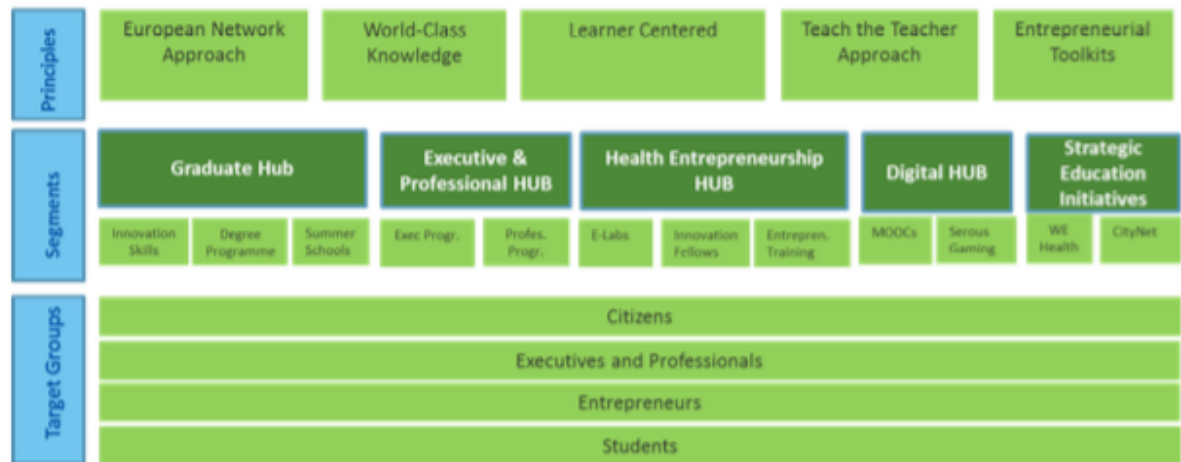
Principles

European Network Approach

World-Class Knowledge

Learner Centered

Teach the Teacher Approach

Entrepreneurial Toolkits

Segments

Graduate Hub

Innovation Skills

Degree Programme

Summer Schools

Executive & Professional HUB

Exec Progr.

Profes. Progr.

Health Entrepreneurship HUB

E-Labs

Innovation Fellows

Entrepren. Training

Digital HUB

MOOCs

Serous Gaming

Strategic Education Initiatives

WE Health

CityNet

Target Groups

Citizens

Executives and Professionals

Entrepreneurs

Students